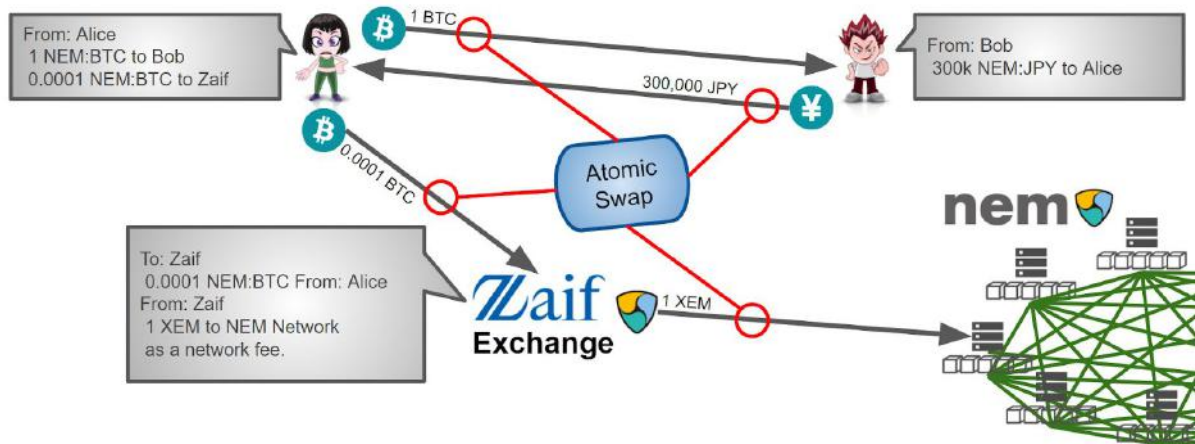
From: Alice
1 NEM:BTC to Bob
0.0001 NEM:BTC to Zaif

1 BTC

300,000 JPY

From: Bob
300k NEM:JPY to Alice

0.0001 BTC

Atomic Swap

nem

To: Zaif
0.0001 NEM:BTC From: Alice
From: Zaif
1 XEM to NEM Network
as a network fee.

Zaif
Exchange

1 XEM